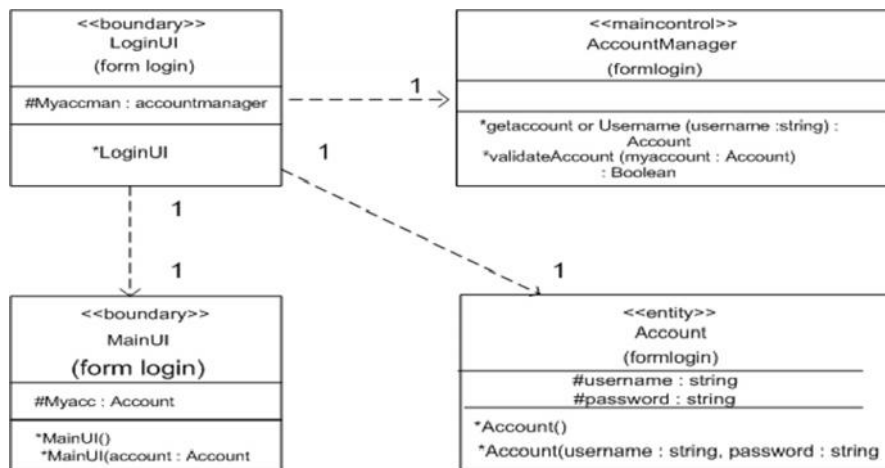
<<boundary>>
LoginUI
(form login)

#Myaccman : accountmanager

*LoginUI

1

<<maincontrol>>
AccountManager
(formlogin)

*getaccount or Username (username :string) : Account
*validateAccount (myaccount : Account) : Boolean

1

1

1

1

<<boundary>>
MainUI
(form login)

#Myacc : Account

*MainUI()
*MainUI(account : Account

<<entity>>
Account
(formlogin)

#username : string
#password : string

*Account()
*Account(username : string, password : string